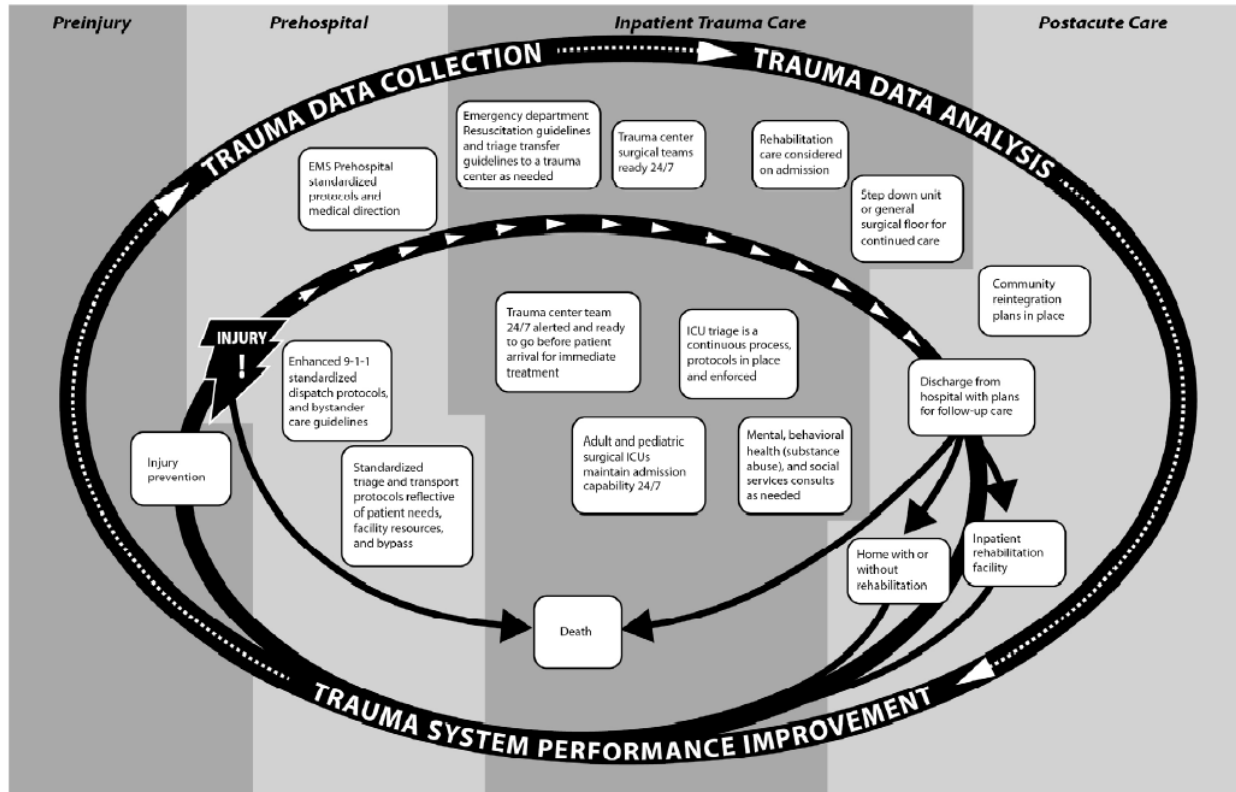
Preinjury

Prehospital

Inpatient Trauma Care

Postacute Care

TRAUMA DATA COLLECTION

TRAUMA DATA ANALYSIS

EMS Prehospital standardized protocols and medical direction

Emergency department Resuscitation guidelines and triage transfer guidelines to a trauma center as needed

Trauma center surgical teams ready 24/7

Rehabilitation care considered on admission

Step down unit or general surgical floor for continued care

Community reintegration plans in place

INJURY !

Enhanced 9-1-1 standardized dispatch protocols, and bystander care guidelines

Trauma center team 24/7 alerted and ready to go before patient arrival for immediate treatment

ICU triage is a continuous process, protocols in place and enforced

Discharge from hospital with plans for follow-up care

Injury prevention

Standardized triage and transport protocols reflective of patient needs, facility resources, and bypass

Adult and pediatric surgical ICUs maintain admission capability 24/7

Mental, behavioral health (substance abuse), and social services consults as needed

Home with or without rehabilitation

Inpatient rehabilitation facility

Death

TRAUMA SYSTEM PERFORMANCE IMPROVEMENT